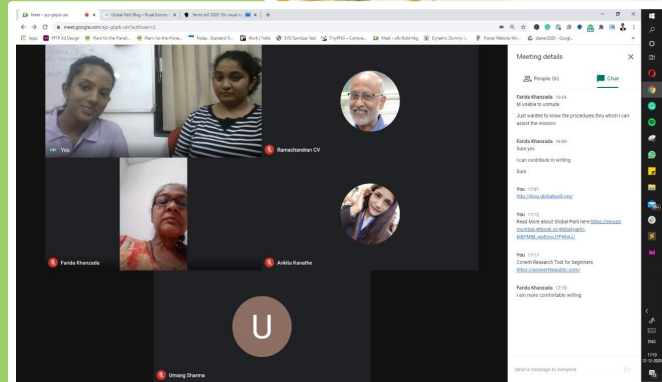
Meet - ejo-gbpb-ubi
Global Park Blog - Rural Econom
Yantra Art 2020: 'Of visual in

meet.google.com/ejo-gbpb-ubi?authuser=2

Apps
Plant for the Planet
Plants-for-the-Plane
Notey - Standard N
Work | Trello
SVG Sanitizer Test
TinyPNG – Compres
Meet - ufk-fbdd-hkg
Dynamic Dummy I
Planet Website Wo
planet2020 - Googl

You

Ramachandran CV

Farida Khanzada

Ankita Kanathe

U

Umang Sharma

Meeting details

People (6)

Chat

Farida Khanzada 16:54
M unable to unmute

Just wanted to know the procedures thru which I can assist the mission

Farida Khanzada 16:55
Sure yes

I can contribute in writing

Sure

You 17:07
http://blog.globalpark.org/

You 17:10
Read More about Global Park here https://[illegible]

You 17:17
Content Research Tool for beginners
https://answerthepublic.com/

Farida Khanzada 17:19
I am more comfortable writing

Send a message to everyone

ENG
17:19
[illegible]